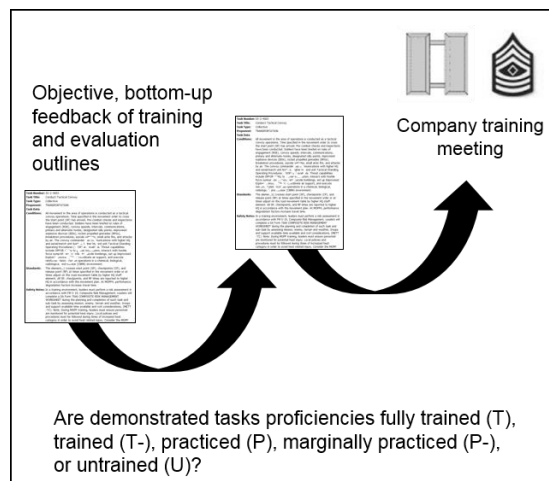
Objective, bottom-up feedback of training and evaluation outlines

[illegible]

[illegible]

Company training meeting

Are demonstrated tasks proficiencies fully trained (T), trained (T-), practiced (P), marginally practiced (P-), or untrained (U)?